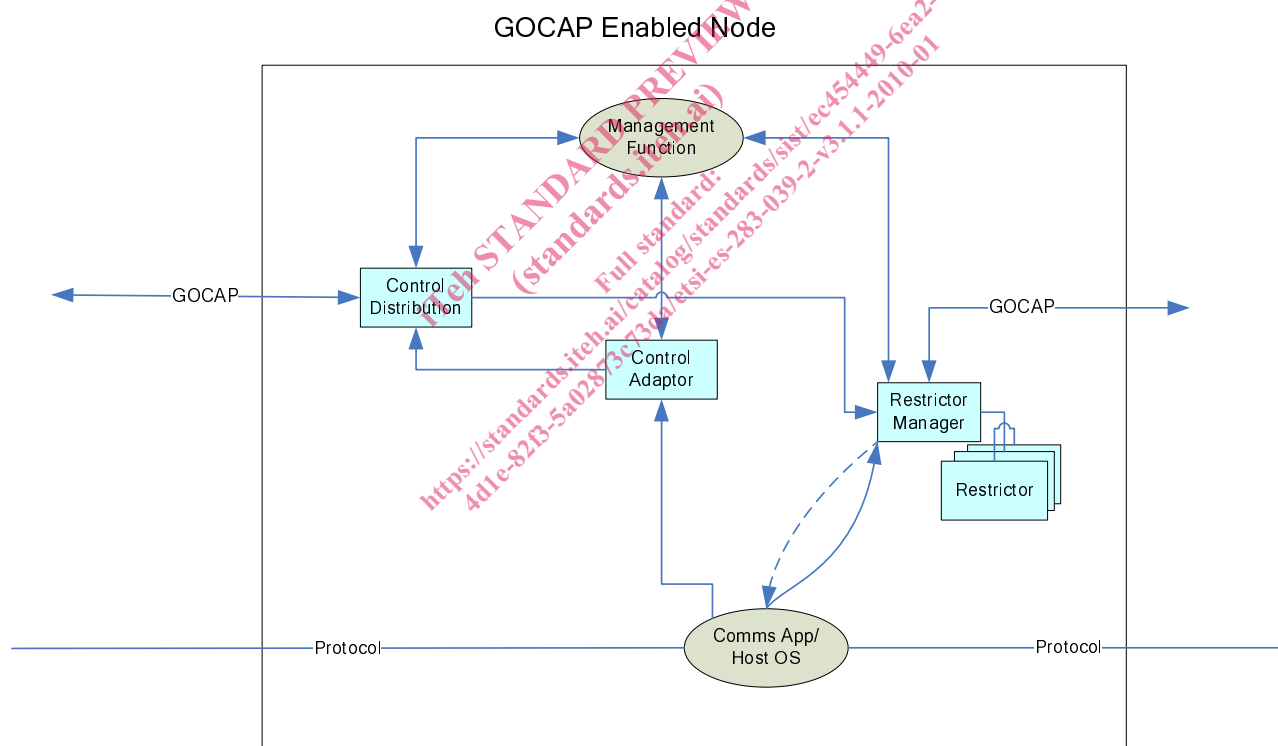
GOCAP Enabled Node

Management Function

Control Distribution

GOCAP

GOCAP

Control Adaptor

Restrictor Manager

Restrictor

Comms App/ Host OS

Protocol

Protocol

iTeh STANDARD PREVIEW (standards.iteh.ai)

Full standard: https://standards.iteh.ai/catalog/standards/sist/ec454449-6ea2-4d1e-82f3-5a0287c73cb/etsi-es-283-039-2-v3.1.1-2010-01